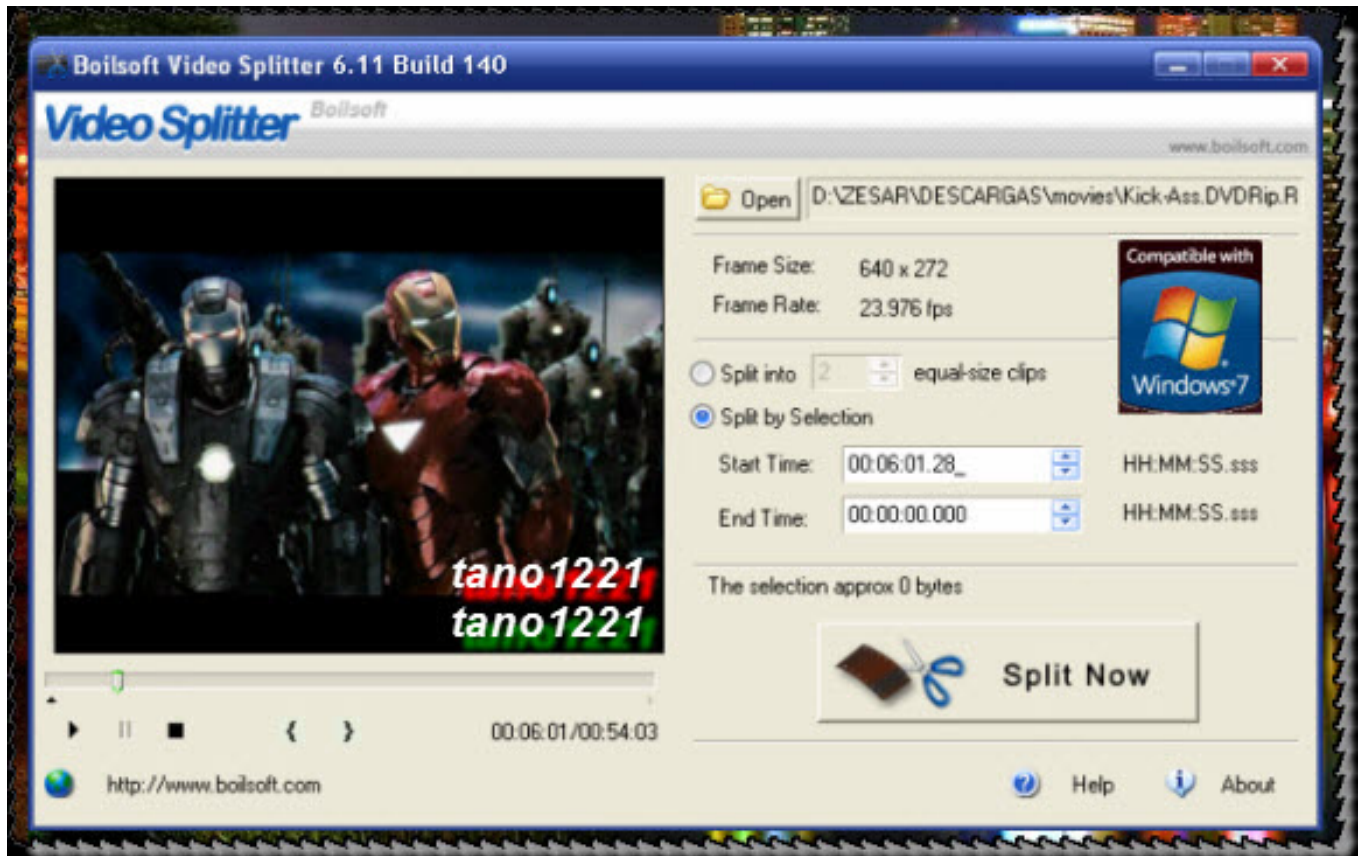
Boilsoft Video Splitter 6.11 Build 140

Video Splitter Boilsoft

www.boilsoft.com

Open D:\ZESAR\DESCARGAS\movies\Kick-Ass.DVDRip.R

Frame Size: 640 x 272
Frame Rate: 23.976 fps

Compatible with Windows 7

Split into 2 equal-size clips
Split by Selection

Start Time: 00:06:01.28_ HH:MM:SS.sss
End Time: 00:00:00.000 HH:MM:SS.sss

The selection approx 0 bytes

Split Now

tano1221
tano1221

00:06:01/00:54:03

http://www.boilsoft.com

Help About